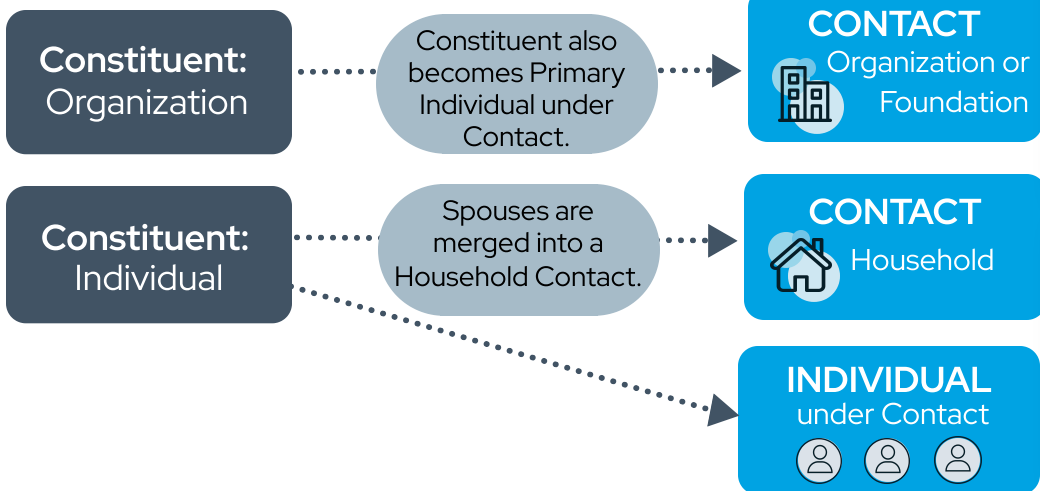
Constituent: Organization

Constituent also becomes Primary Individual under Contact.

CONTACT
Organization or Foundation

Constituent: Individual

Spouses are merged into a Household Contact.

CONTACT
Household

INDIVIDUAL
under Contact